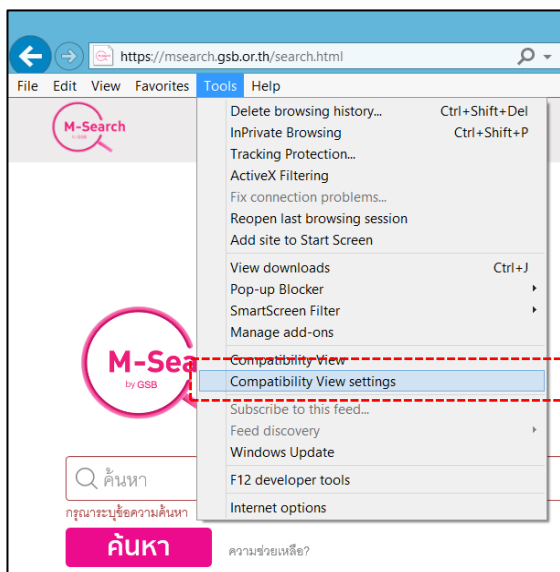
https://msearch.gsb.or.th/search.html

File Edit View Favorites Tools Help

M-Search by GSB

Delete browsing history... Ctrl+Shift+Del
InPrivate Browsing Ctrl+Shift+P
Tracking Protection...
ActiveX Filtering
Fix connection problems...
Reopen last browsing session
Add site to Start Screen

View downloads Ctrl+J
Pop-up Blocker
SmartScreen Filter
Manage add-ons

Compatibility View
Compatibility View settings

Subscribe to this feed...
Feed discovery
Windows Update

F12 developer tools

Internet options

M-Sea
by GSB

ค้นหา

กรุณาระบุข้อความค้นหา

ค้นหา

ความช่วยเหลือ?